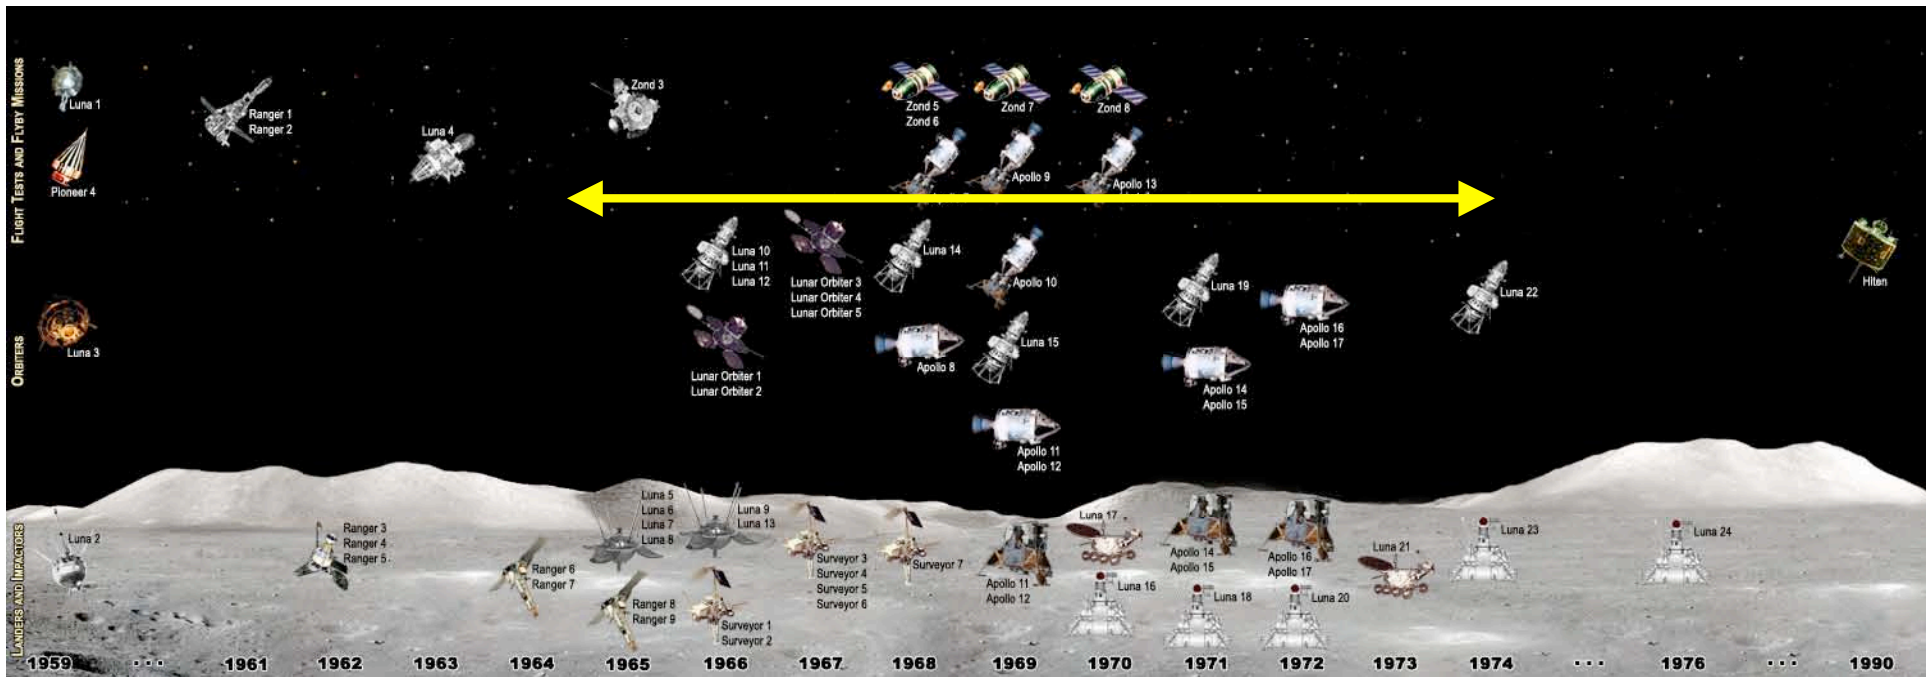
Flight Tests and Flyby Missions

Luna 1

Pioneer 4

Ranger 1
Ranger 2

Luna 4

Zond 3

Zond 5
Zond 6

Zond 7

Zond 8

Apollo 9

Apollo 13

Orbiters

Luna 3

Luna 10
Luna 11
Luna 12

Lunar Orbiter 3
Lunar Orbiter 4
Lunar Orbiter 5

Lunar Orbiter 1
Lunar Orbiter 2

Luna 14

Apollo 8

Apollo 10

Luna 15

Apollo 11
Apollo 12

Luna 19

Apollo 16
Apollo 17

Apollo 14
Apollo 15

Luna 22

Hiten

Landers and Impactors

Luna 2

Ranger 3
Ranger 4
Ranger 5

Ranger 6
Ranger 7

Luna 5
Luna 6
Luna 7
Luna 8

Luna 9
Luna 13

Ranger 8
Ranger 9

Surveyor 1
Surveyor 2

Surveyor 3
Surveyor 4
Surveyor 5
Surveyor 6

Surveyor 7

Apollo 11
Apollo 12

Luna 17

Luna 16

Apollo 14
Apollo 15

Luna 18

Apollo 16
Apollo 17

Luna 20

Luna 21

Luna 23

Luna 24

1959 ... 1961 1962 1963 1964 1965 1966 1967 1968 1969 1970 1971 1972 1973 1974 ... 1976 ... 1990